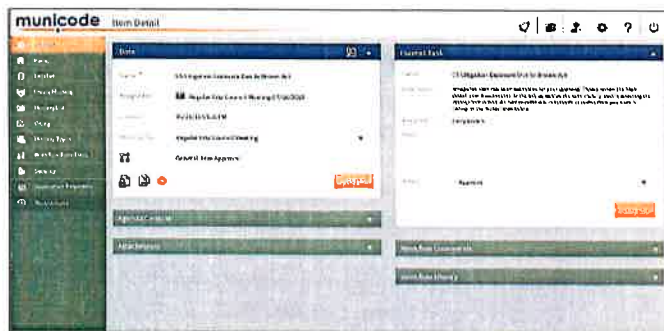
municode Item Detail

Data

Name * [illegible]

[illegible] Regular City Council Meeting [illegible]

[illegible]

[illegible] Regular City Council Meeting

General Item Approval

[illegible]

Agenda Content

Attachments

Current Task

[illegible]

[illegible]

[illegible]

Approve

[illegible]

Workflow Comments

Workflow History